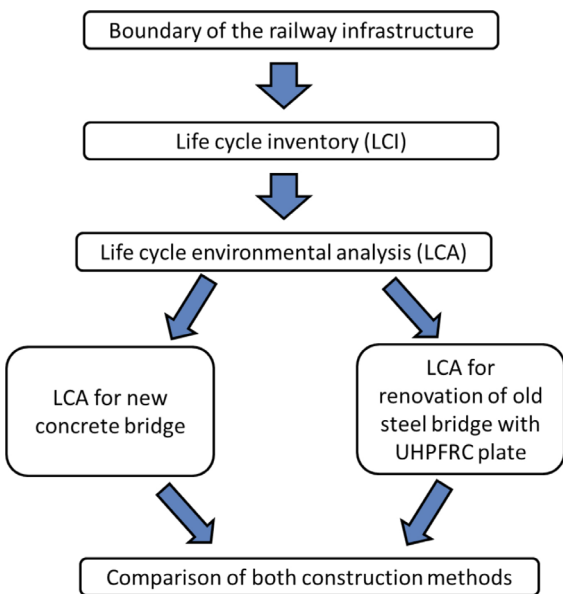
Boundary of the railway infrastructure

Life cycle inventory (LCI)

Life cycle environmental analysis (LCA)

LCA for new concrete bridge

LCA for renovation of old steel bridge with UHPFRC plate

Comparison of both construction methods